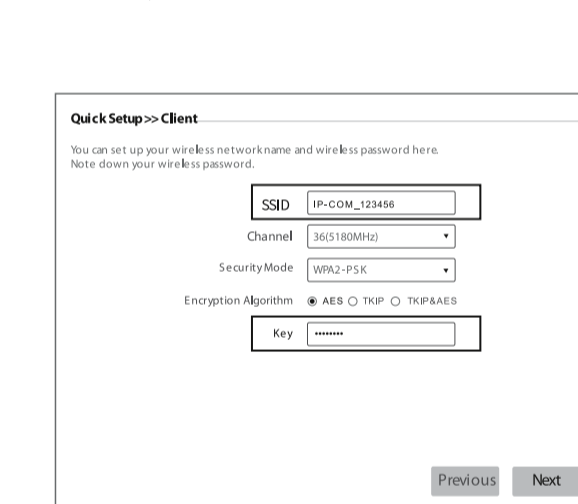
Quick Setup>> Client

You can set up your wireless network name and wireless password here.
Note down your wireless password.

SSID IP-COM_123456

Channel 36(5180MHz)

Security Mode WPA2-PSK

Encryption Algorithm AES TKIP TKIP&AES

Key ••••••••

Previous Next